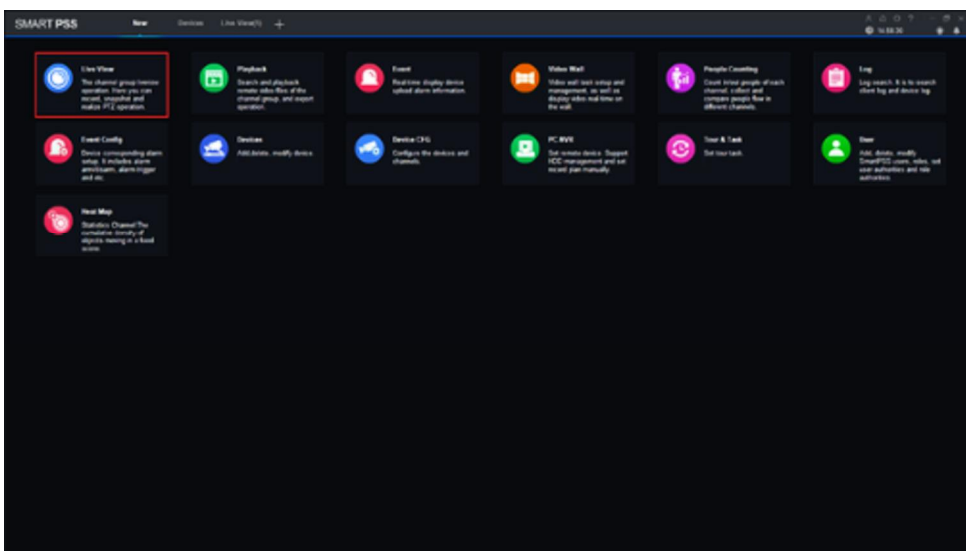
SMART PSS New Devices Live View(1) +

16:59:30

Live View
The channel group liveview operation. Here you can record, snapshot and realize PTZ operation.

Playback
Search and playback remote video files of the channel group, and export operation.

Event
Real-time display device upload alarm information.

Video Wall
Video wall task setup and management, as well as display video real-time on the wall.

People Counting
Count in/out people of each channel, collect and compare people flow in different channels.

Log
Log search. It is to search client log and device log.

Event Config
Device corresponding alarm setup. It includes alarm arm/disarm, alarm trigger and etc.

Devices
Add, delete, modify device.

Device CFG
Configure the devices and channels.

PC NVR
Set remote device. Support HDD management and set record plan manually.

Tour & Task
Set tour task.

User
Add, delete, modify SmartPSS users, roles, set user authorities and role authorities.

Heat Map
Statistics Channel The cumulative density of objects moving in a fixed scene.